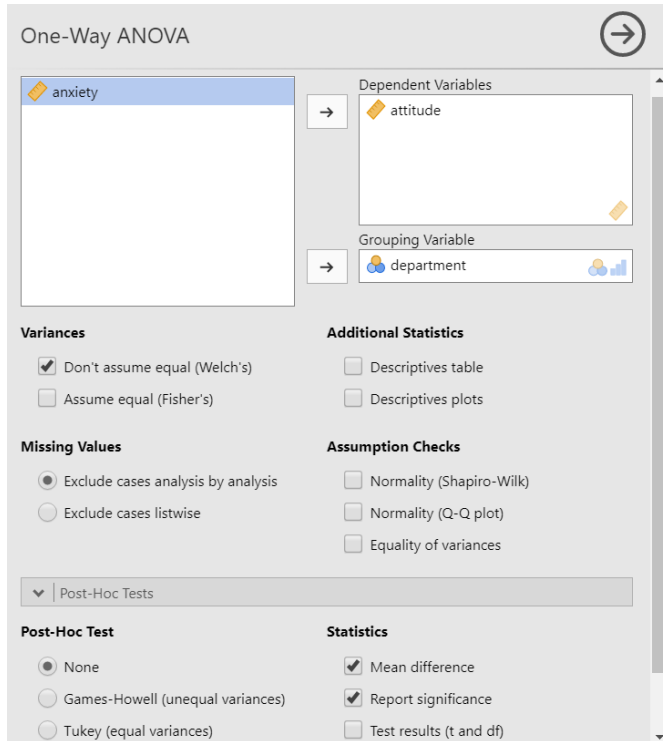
One-Way ANOVA

anxiety

Dependent Variables
attitude

Grouping Variable
department

Variances
Don't assume equal (Welch's)
Assume equal (Fisher's)

Additional Statistics
Descriptives table
Descriptives plots

Missing Values
Exclude cases analysis by analysis
Exclude cases listwise

Assumption Checks
Normality (Shapiro-Wilk)
Normality (Q-Q plot)
Equality of variances

Post-Hoc Tests

Post-Hoc Test
None
Games-Howell (unequal variances)
Tukey (equal variances)

Statistics
Mean difference
Report significance
Test results (t and df)